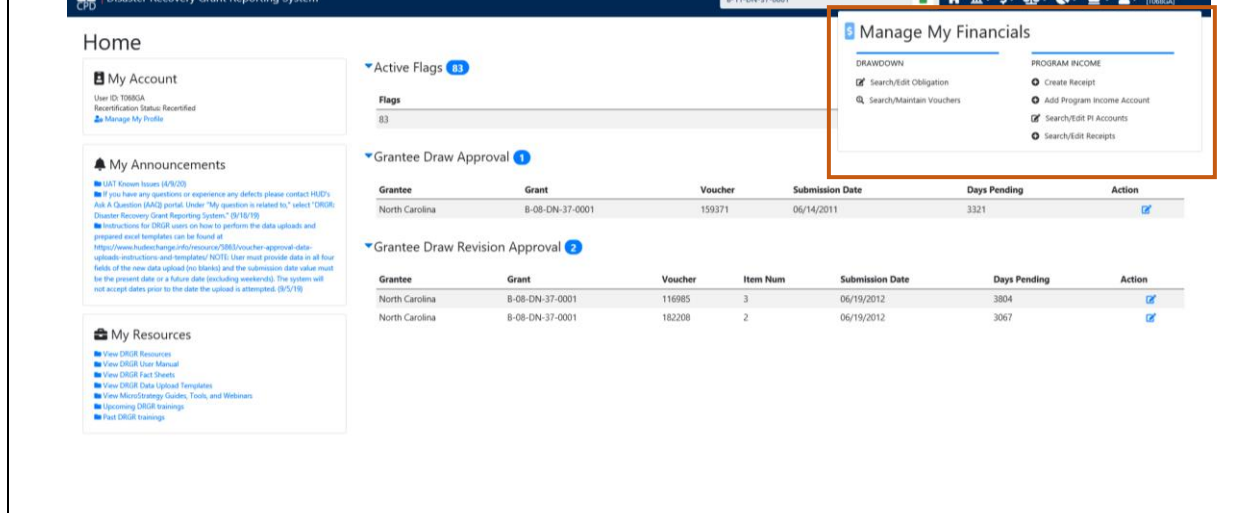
CPD | Disaster Recovery Grant Reporting System

Home

My Account

User ID: T068GA
Recertification Status: Recertified
Manage My Profile

My Announcements

UAT Known Issues (4/9/20)
If you have any questions or experience any defects please contact HUD's Ask A Question (AAQ) portal. Under "My question is related to," select "DRGR: Disaster Recovery Grant Reporting System." (9/18/19)
Instructions for DRGR users on how to perform the data uploads and prepared excel templates can be found at https://www.hudexchange.info/resource/5863/voucher-approval-data-uploads-instructions-and-templates/ NOTE: User must provide data in all four fields of the new data upload (no blanks) and the submission date value must be the present date or a future date (excluding weekends). The system will not accept dates prior to the date the upload is attempted. (9/5/19)

My Resources

View DRGR Resources
View DRGR User Manual
View DRGR Fact Sheets
View DRGR Data Upload Templates
View MicroStrategy Guides, Tools, and Webinars
Upcoming DRGR trainings
Past DRGR trainings

Active Flags 83

| Flags |
|---|
| 83 |

Grantee Draw Approval 1

| Grantee | Grant | Voucher | Submission Date | Days Pending | Action |
|---|---|---|---|---|---|
| North Carolina | B-08-DN-37-0001 | 159371 | 06/14/2011 | 3321 | |

Grantee Draw Revision Approval 2

| Grantee | Grant | Voucher | Item Num | Submission Date | Days Pending | Action |
|---|---|---|---|---|---|---|
| North Carolina | B-08-DN-37-0001 | 116985 | 3 | 06/19/2012 | 3804 | |
| North Carolina | B-08-DN-37-0001 | 182208 | 2 | 06/19/2012 | 3067 | |

Manage My Financials

DRAWDOWN
Search/Edit Obligation
Search/Maintain Vouchers

PROGRAM INCOME
Create Receipt
Add Program Income Account
Search/Edit PI Accounts
Search/Edit Receipts